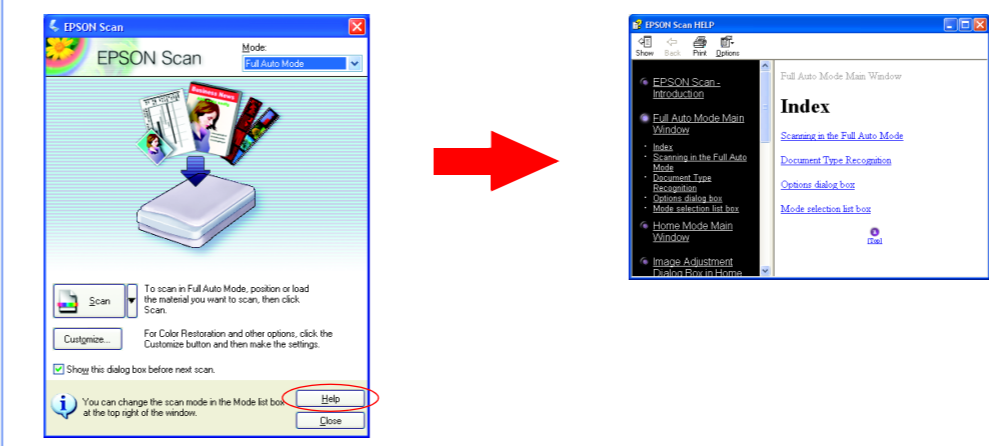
EPSON Scan

EPSON Scan

Mode:

Full Auto Mode

Business News

Scan

To scan in Full Auto Mode, position or load the material you want to scan, then click Scan.

Customize...

For Color Restoration and other options, click the Customize button and then make the settings.

Show this dialog box before next scan.

You can change the scan mode in the Mode list box at the top right of the window.

Help

Close

EPSON Scan HELP

Show Back Print Options

EPSON Scan - Introduction

Full Auto Mode Main Window

- Index
- Scanning in the Full Auto Mode
- Document Type Recognition
- Options dialog box
- Mode selection list box

Home Mode Main Window

Image Adjustment Dialog Box in Home

Full Auto Mode Main Window

Index

Scanning in the Full Auto Mode

Document Type Recognition

Options dialog box

Mode selection list box

[Top]